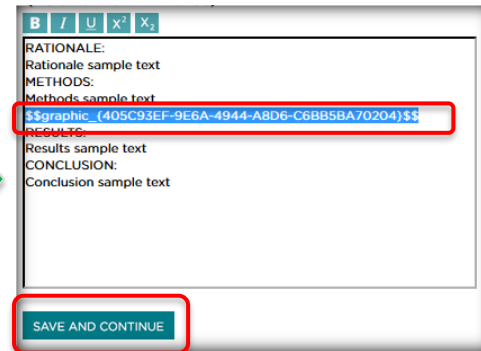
B I U X² X₂

RATIONALE:
Rationale sample text
METHODS:
Methods sample text
$$graphic_{405C93EF-9E6A-4944-A8D6-C6BB5BA70204}$$
RESULTS:
Results sample text
CONCLUSION:
Conclusion sample text

SAVE AND CONTINUE